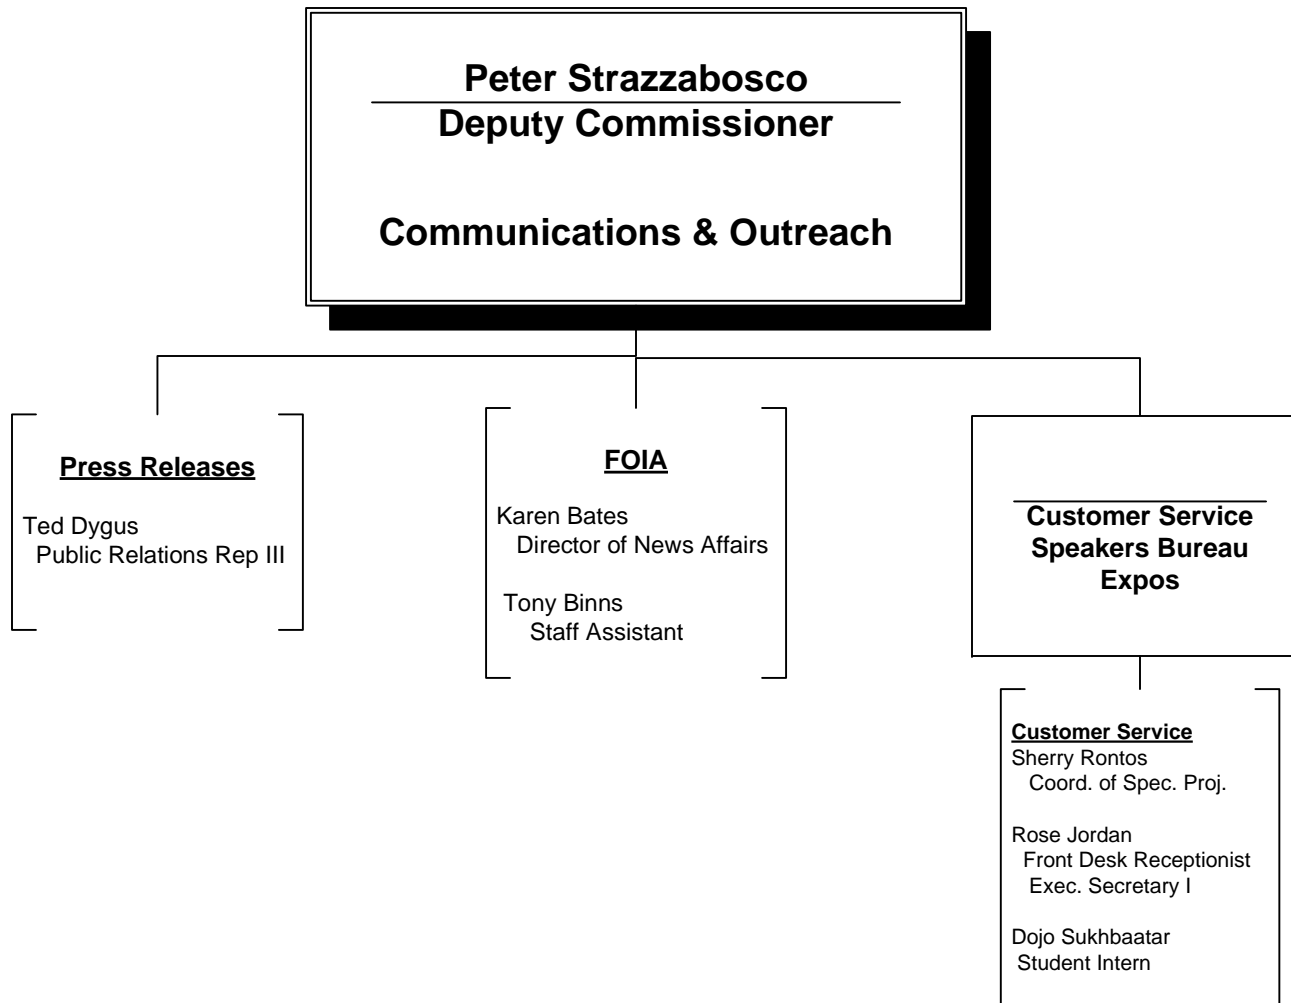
Peter Strazzabosco
Deputy Commissioner

Communications & Outreach

Press Releases

Ted Dygus
Public Relations Rep III

FOIA

Karen Bates
Director of News Affairs

Tony Binns
Staff Assistant

Customer Service
Speakers Bureau
Expos

Customer Service
Sherry Rontos
Coord. of Spec. Proj.

Rose Jordan
Front Desk Receptionist
Exec. Secretary I

Dojo Sukhbaatar
Student Intern